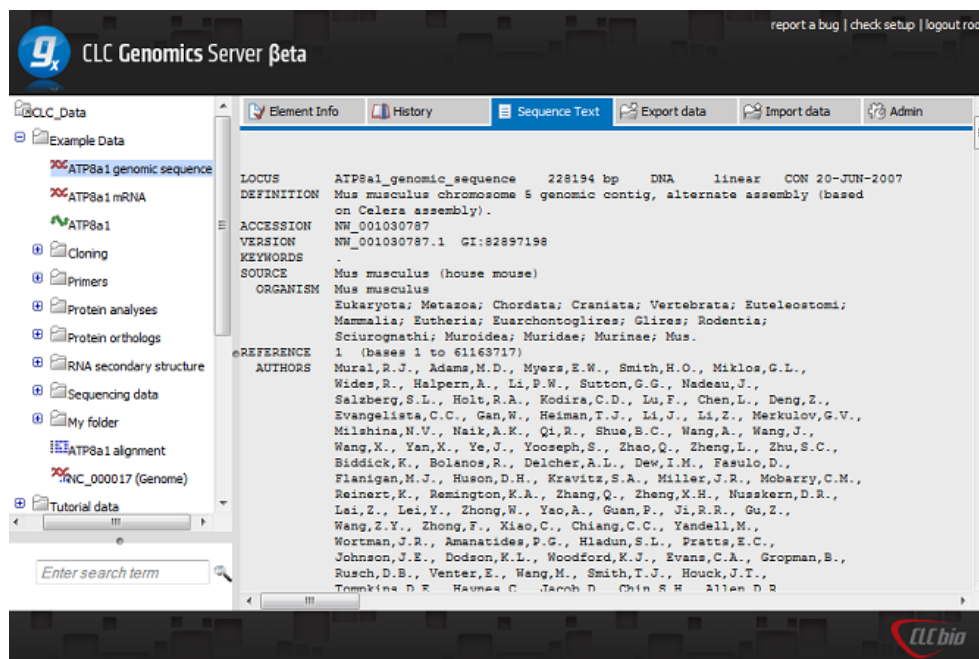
CLC Genomics Server βeta

report a bug | check setup | logout ro

CLC_Data
Example Data
ATP8a1 genomic sequence
ATP8a1 mRNA
ATP8a1
Cloning
Primers
Protein analyses
Protein orthologs
RNA secondary structure
Sequencing data
My folder
ATP8a1 alignment
NC_000017 (Genome)
Tutorial data

Enter search term

Element Info | History | Sequence Text | Export data | Import data | Admin

LOCUS ATP8a1_genomic_sequence 228194 bp DNA linear CON 20-JUN-2007
DEFINITION Mus musculus chromosome 5 genomic contig, alternate assembly (based on Celera assembly).
ACCESSION NW_001030787
VERSION NW_001030787.1 GI:82897198
KEYWORDS .
SOURCE Mus musculus (house mouse)
ORGANISM Mus musculus
Eukaryota; Metazoa; Chordata; Craniata; Vertebrata; Euteleostomi; Mammalia; Eutheria; Euarchontoglires; Glires; Rodentia; Sciurognathi; Muroidea; Muridae; Murinae; Mus.
REFERENCE 1 (bases 1 to 61163717)
AUTHORS Mural,R.J., Adams,M.D., Myers,E.W., Smith,H.O., Miklos,G.L., Wides,R., Halpern,A., Li,P.W., Sutton,G.G., Nadeau,J., Salzberg,S.L., Holt,R.A., Kodira,C.D., Lu,F., Chen,L., Deng,Z., Evangelista,C.C., Gan,W., Heiman,T.J., Li,J., Li,Z., Merkulov,G.V., Milshina,N.V., Naik,A.K., Qi,R., Shue,B.C., Wang,A., Wang,J., Wang,X., Yan,X., Ye,J., Yooseph,S., Zhao,Q., Zheng,L., Zhu,S.C., Biddick,K., Bolanos,R., Delcher,A.L., Dew,I.M., Fasulo,D., Flanigan,M.J., Huson,D.H., Kravitz,S.A., Miller,J.R., Mobarry,C.M., Reinert,K., Remington,K.A., Zhang,Q., Zheng,X.H., Nusskern,D.R., Lai,Z., Lei,Y., Zhong,W., Yao,A., Guan,P., Ji,R.R., Gu,Z., Wang,Z.Y., Zhong,F., Xiao,C., Chiang,C.C., Yandell,M., Wortman,J.R., Amanatides,P.G., Hladun,S.L., Pratts,E.C., Johnson,J.E., Dodson,K.L., Woodford,K.J., Evans,C.A., Gropman,B., Rusch,D.B., Venter,E., Wang,M., Smith,T.J., Houck,J.T., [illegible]

CLCbio